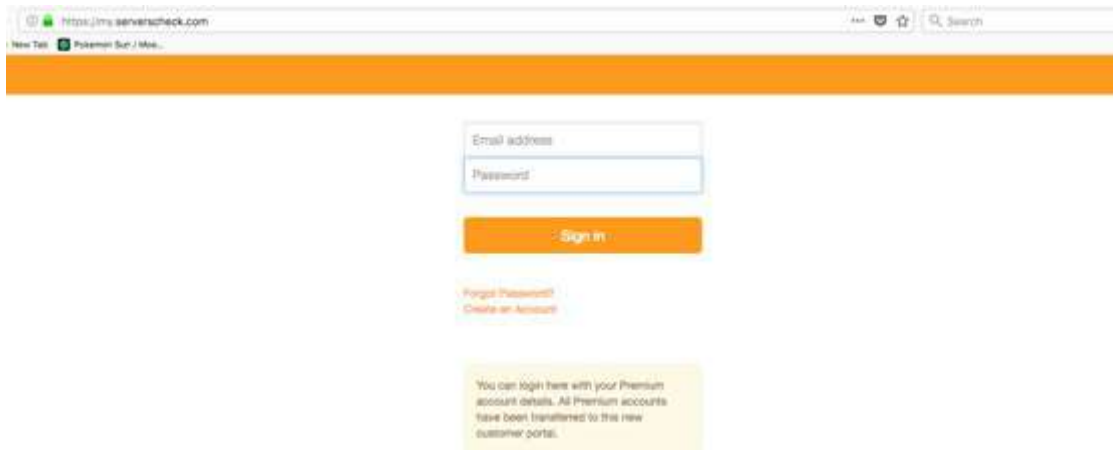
https://my.serverscheck.com

··· Search

New Tab Pokemon Sun / Moo...

Email address

Password

Sign in

Forgot Password?
Create an Account

You can login here with your Premium account details. All Premium accounts have been transferred to this new customer portal.